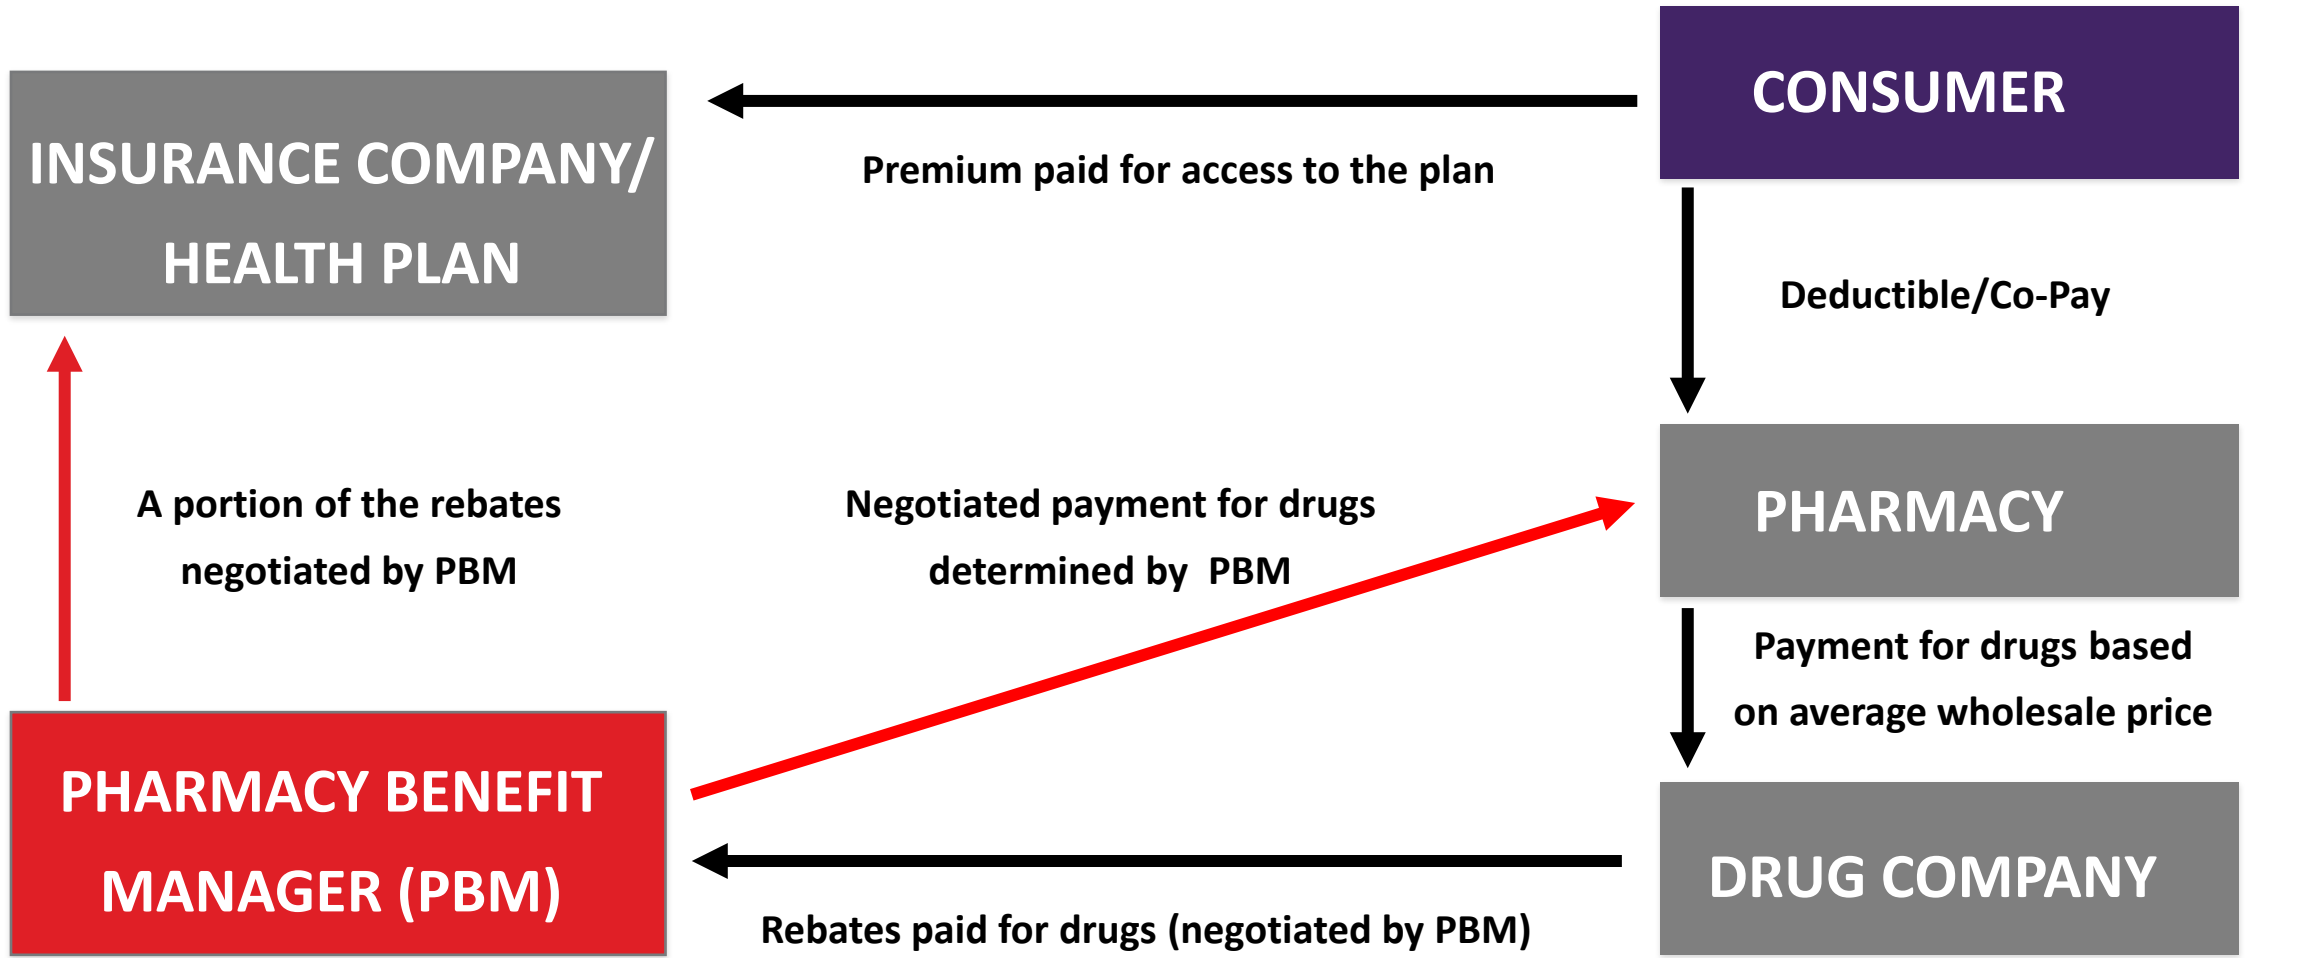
CONSUMER

INSURANCE COMPANY/ HEALTH PLAN

Premium paid for access to the plan

Deductible/Co-Pay

PHARMACY

A portion of the rebates negotiated by PBM

Negotiated payment for drugs determined by PBM

Payment for drugs based on average wholesale price

PHARMACY BENEFIT MANAGER (PBM)

DRUG COMPANY

Rebates paid for drugs (negotiated by PBM)